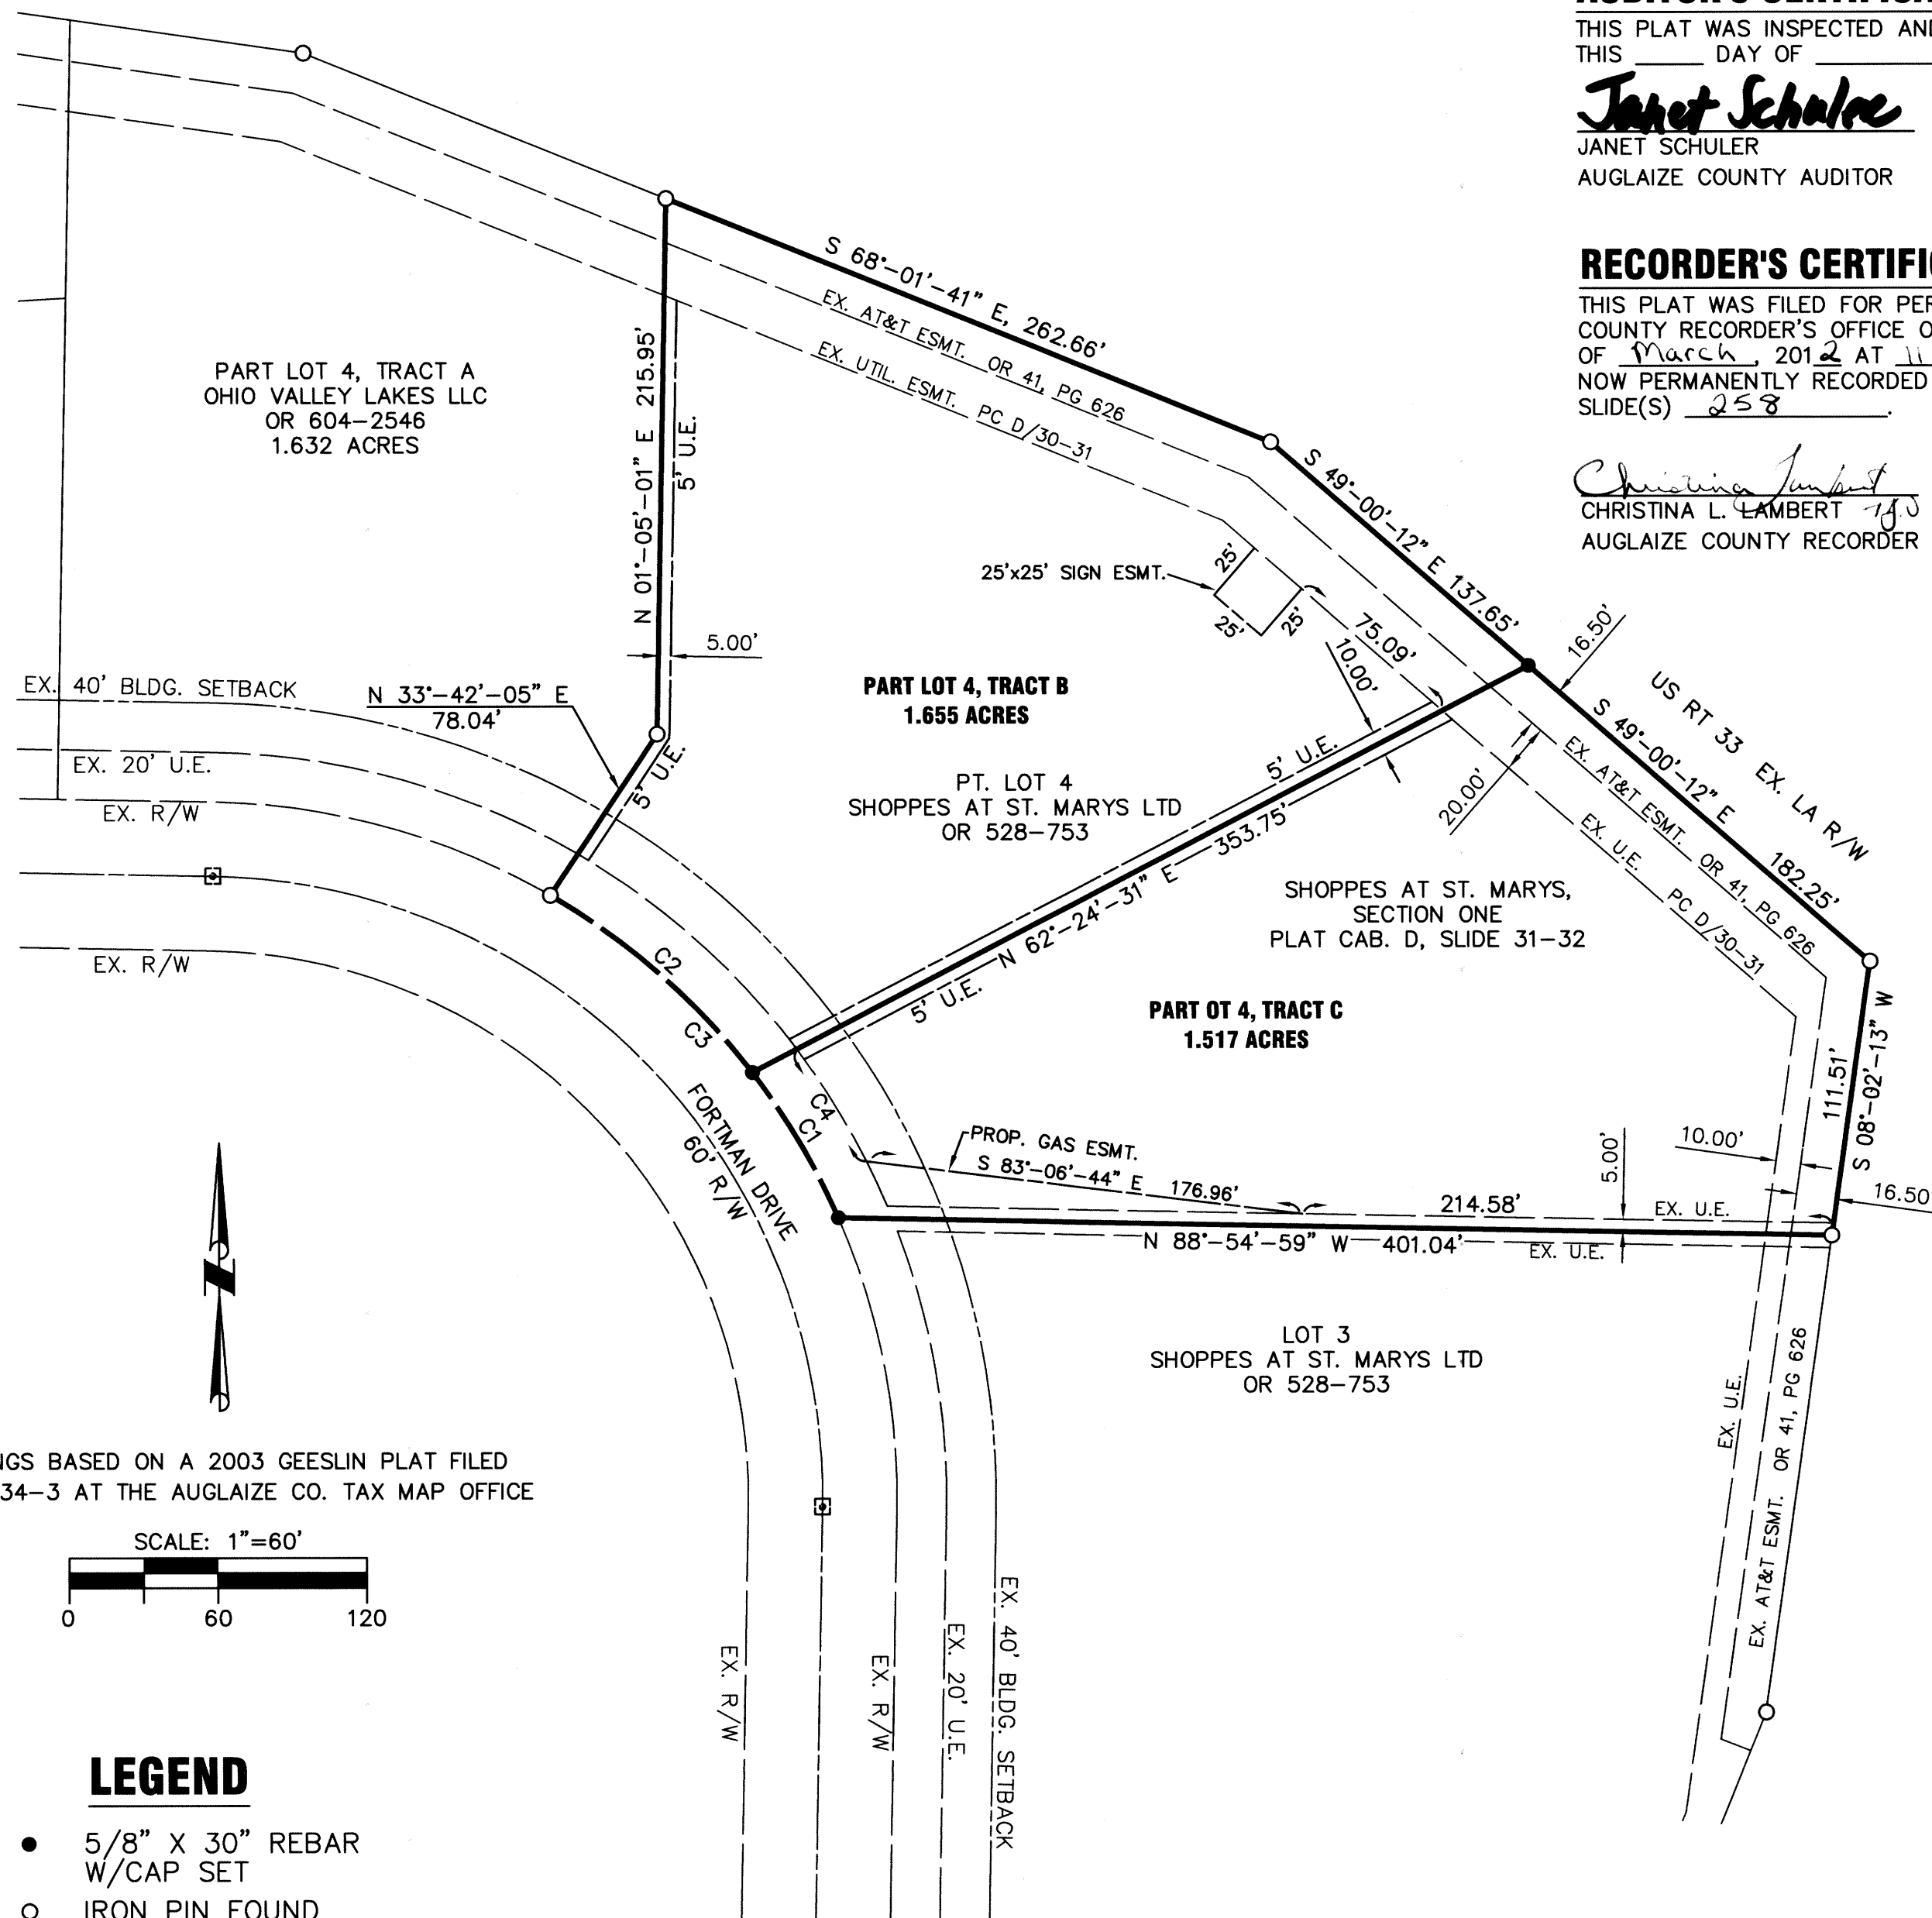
THIS PLAT WAS INSPECTED AN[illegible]
THIS _____ DAY OF _______

Janet Schuler
JANET SCHULER
AUGLAIZE COUNTY AUDITOR

RECORDER'S CERTIFI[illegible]
THIS PLAT WAS FILED FOR PER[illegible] COUNTY RECORDER'S OFFICE O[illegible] OF March, 2012 AT 11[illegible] NOW PERMANENTLY RECORDED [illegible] SLIDE(S) 258 .

Christina Lambert
CHRISTINA L. LAMBERT
AUGLAIZE COUNTY RECORDER

S 68°-01'-41" E, 262.66'
EX. AT&T ESMT. OR 41, PG 626
EX. UTIL. ESMT. PC D/30-31
S 49°-00'-12" E 137.65'
N 01°-05'-01" E 215.95'
5' U.E.
PART LOT 4, TRACT A
OHIO VALLEY LAKES LLC
OR 604-2546
1.632 ACRES
25'x25' SIGN ESMT.
25'
25'
25'
75.09'
10.00'
16.50'
5.00'
US RT 33 EX. LA R/W
S 49°-00'-12" E
182.25'
EX. AT&T ESMT. OR 41, PG 626
EX. U.E. PC D/30-31
EX. 40' BLDG. SETBACK
N 33°-42'-05" E
78.04'
PART LOT 4, TRACT B
1.655 ACRES
EX. 20' U.E.
5' U.E.
PT. LOT 4
SHOPPES AT ST. MARYS LTD
OR 528-753
5' U.E.
353.75'
20.00'
EX. R/W
SHOPPES AT ST. MARYS,
SECTION ONE
PLAT CAB. D, SLIDE 31-32
N 62°-24'-31" E
5' U.E.
EX. R/W
C2
PART OT 4, TRACT C
1.517 ACRES
C3
111.51'
S 08°-02'-13" W
C4
C1
FORTMAN DRIVE
60' R/W
PROP. GAS ESMT.
S 83°-06'-44" E 176.96'
5.00'
10.00'
214.58'
EX. U.E.
16.50
N 88°-54'-59" W 401.04'
EX. U.E.
LOT 3
SHOPPES AT ST. MARYS LTD
OR 528-753
EX. U.E.
EX. AT&T ESMT. OR 41, PG 626
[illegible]NGS BASED ON A 2003 GEESLIN PLAT FILED
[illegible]34-3 AT THE AUGLAIZE CO. TAX MAP OFFICE
SCALE: 1"=60'
0 60 120
EX. R/W
EX. R/W
EX. 20' U.E.
EX. 40' BLDG. SETBACK
LEGEND
5/8" X 30" REBAR W/CAP SET
IRON PIN FOUND